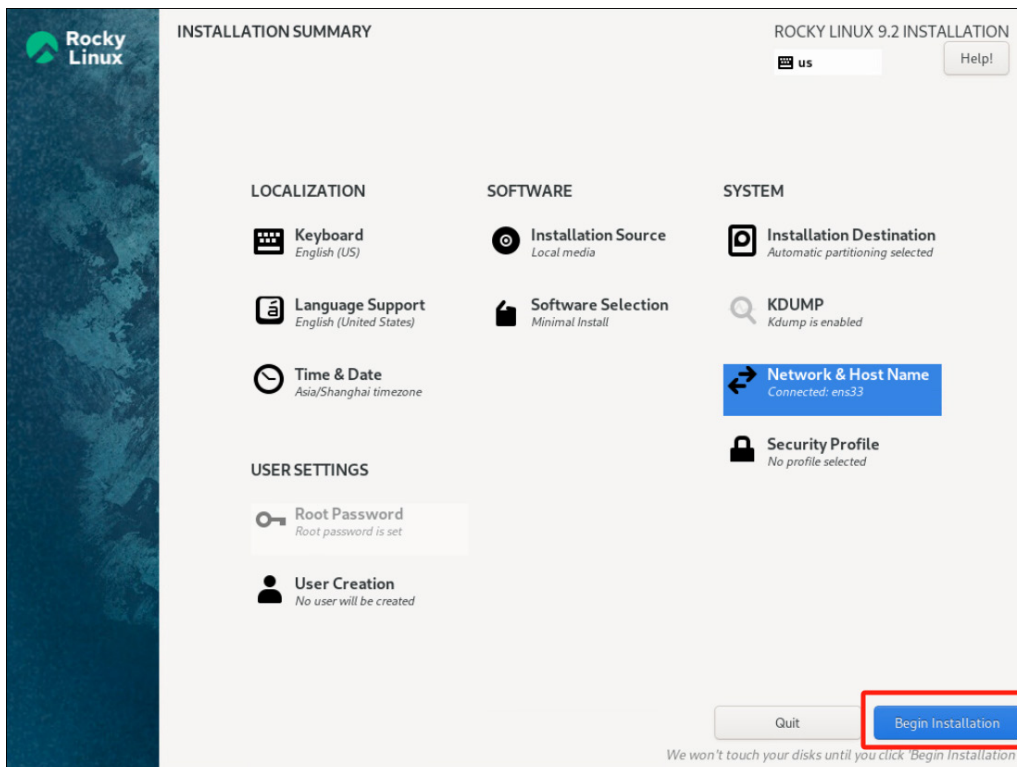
Rocky Linux

INSTALLATION SUMMARY

ROCKY LINUX 9.2 INSTALLATION

us

Help!

LOCALIZATION

Keyboard
English (US)

Language Support
English (United States)

Time & Date
Asia/Shanghai timezone

SOFTWARE

Installation Source
Local media

Software Selection
Minimal Install

SYSTEM

Installation Destination
Automatic partitioning selected

KDUMP
Kdump is enabled

Network & Host Name
Connected: ens33

Security Profile
No profile selected

USER SETTINGS

Root Password
Root password is set

User Creation
No user will be created

Quit

Begin Installation

We won't touch your disks until you click 'Begin Installation